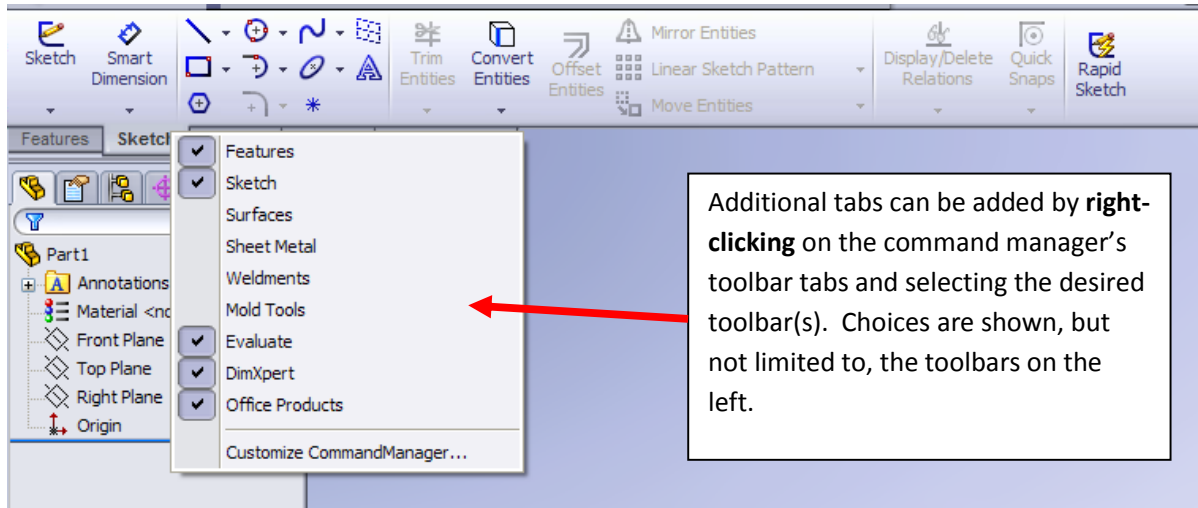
Sketch Smart Dimension Trim Entities Convert Entities Offset Entities Mirror Entities Linear Sketch Pattern Move Entities Display/Delete Relations Quick Snaps Rapid Sketch

Features Sketch

Part1
Annotations
Material <nc
Front Plane
Top Plane
Right Plane
Origin

Features
Sketch
Surfaces
Sheet Metal
Weldments
Mold Tools
Evaluate
DimXpert
Office Products
Customize CommandManager...

Additional tabs can be added by **right-clicking** on the command manager's toolbar tabs and selecting the desired toolbar(s). Choices are shown, but not limited to, the toolbars on the left.